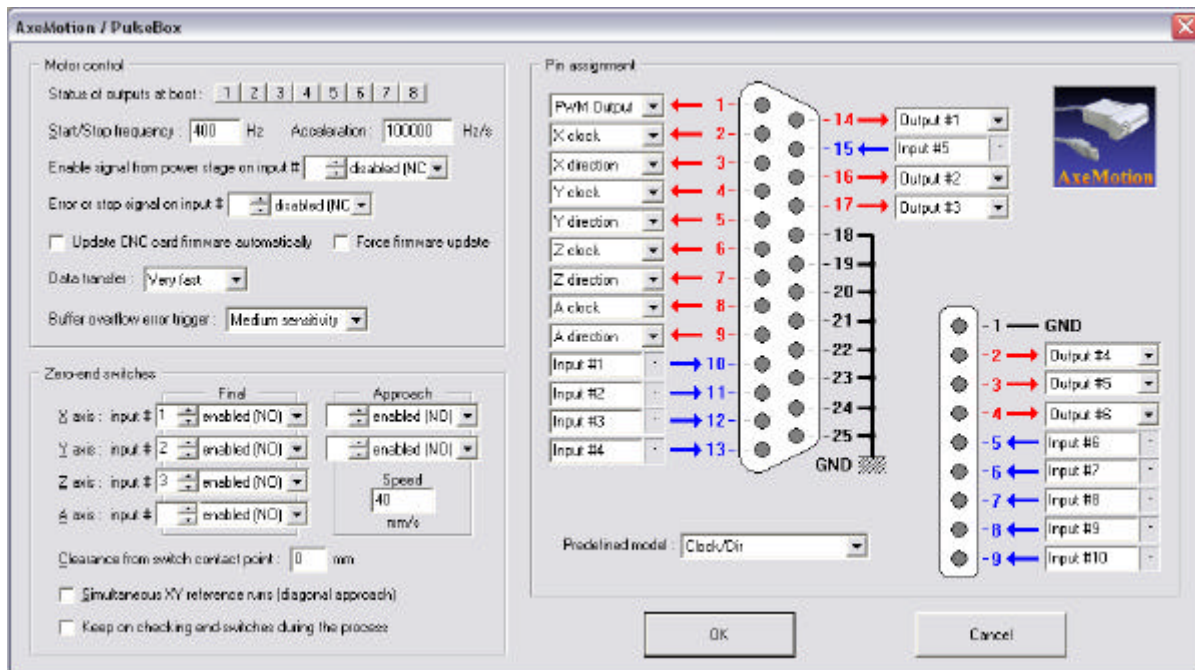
AxeMotion / PulseBox

Motor control

Status of outputs at boot : 1 2 3 4 5 6 7 8

Start/Stop frequency : 400 Hz Acceleration : 100000 Hz/s

Enable signal from power stage on input # disabled (NC

Error or stop signal on input # disabled (NC

Update CNC card firmware automatically Force firmware update

Data transfer : Very fast

Buffer overflow error trigger : Medium sensitivity

Zero-end switches

Final Approach

X axis : input # 1 enabled (NO) enabled (NO)

Y axis : input # 2 enabled (NO) enabled (NO)

Z axis : input # 3 enabled (NO)

A axis : input # enabled (NO)

Speed 40 mm/s

Clearance from switch contact point : 0 mm

Simultaneous XY reference runs (diagonal approach)

Keep on checking end-switches during the process

Pin assignment

PWM Output 1
X clock 2
X direction 3
Y clock 4
Y direction 5
Z clock 6
Z direction 7
A clock 8
A direction 9
Input #1 10
Input #2 11
Input #3 12
Input #4 13

14 Output #1
15 Input #5
16 Output #2
17 Output #3
18
19
20
21
22
23
24
25
GND

AxeMotion

1 GND
2 Output #4
3 Output #5
4 Output #6
5 Input #6
6 Input #7
7 Input #8
8 Input #9
9 Input #10

Predefined model : Clock/Dir

OK Cancel